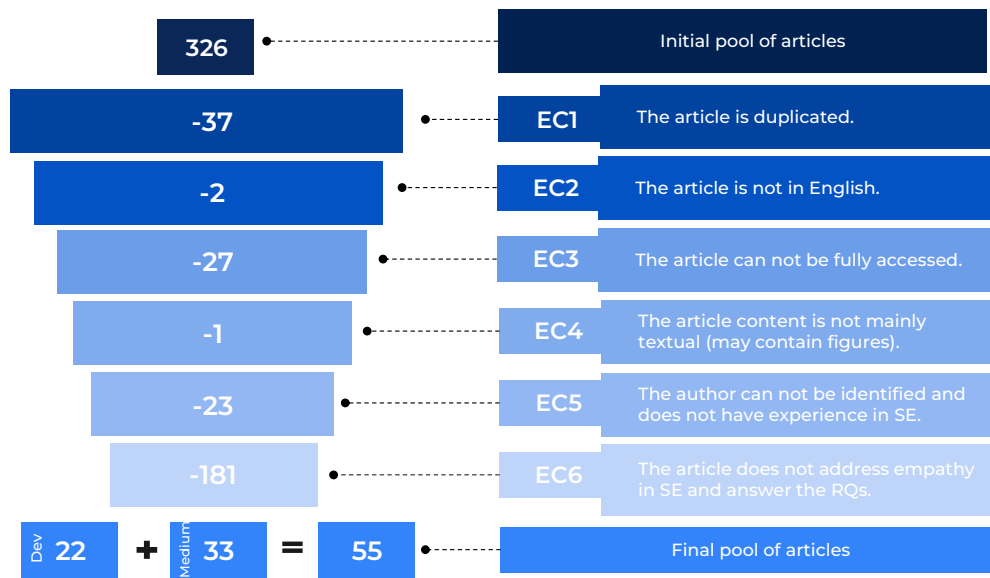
326

Initial pool of articles

-37

EC1 The article is duplicated.

-2

EC2 The article is not in English.

-27

EC3 The article can not be fully accessed.

-1

EC4 The article content is not mainly textual (may contain figures).

-23

EC5 The author can not be identified and does not have experience in SE.

-181

EC6 The article does not address empathy in SE and answer the RQs.

Dev 22 + Medium 33 = 55

Final pool of articles